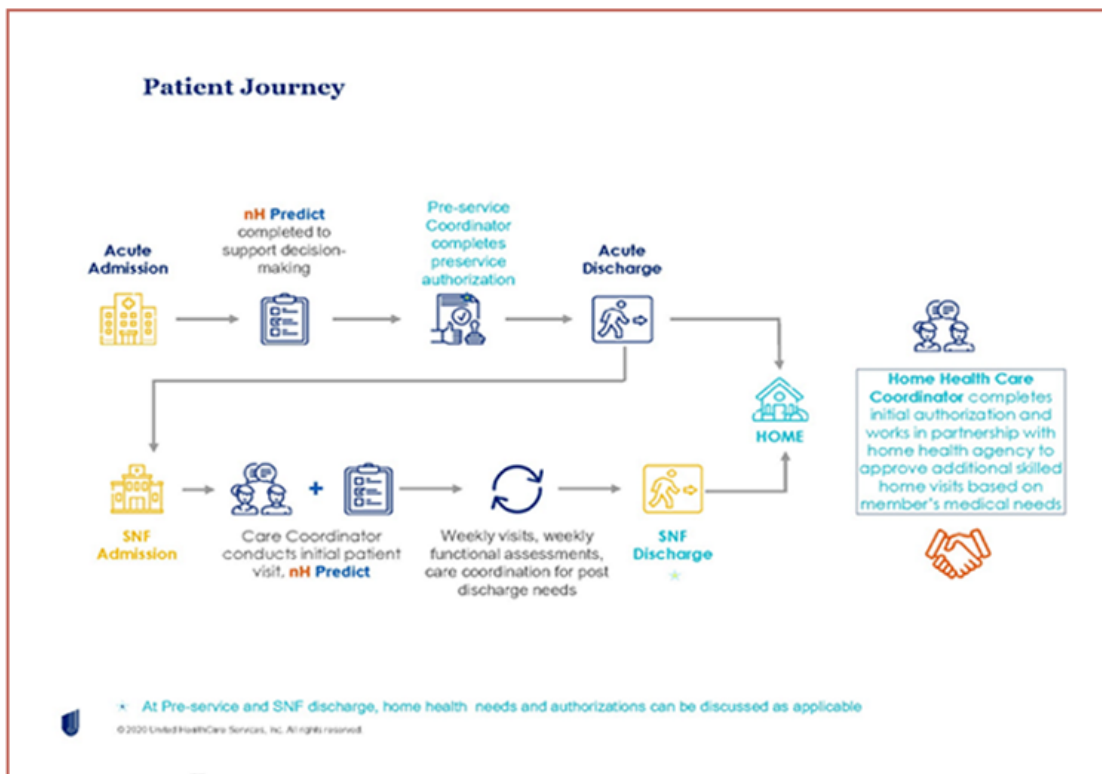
Patient Journey

Acute Admission

nH Predict completed to support decision-making

Pre-service Coordinator completes preservice authorization

Acute Discharge

HOME

Home Health Care Coordinator completes initial authorization and works in partnership with home health agency to approve additional skilled home visits based on member's medical needs

SNF Admission

+

Care Coordinator conducts initial patient visit, nH Predict

Weekly visits, weekly functional assessments, care coordination for post discharge needs

SNF Discharge

*

* At Pre-service and SNF discharge, home health needs and authorizations can be discussed as applicable

© 2020 UnitedHealthCare Services, Inc. All rights reserved.